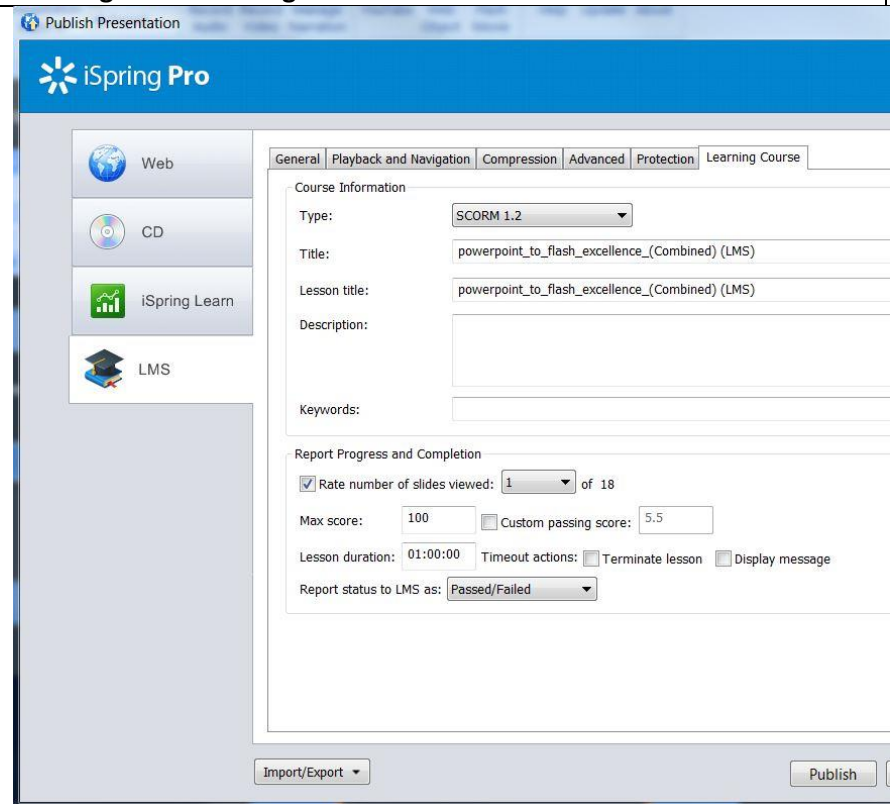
Publish Presentation

iSpring Pro

Web

CD

iSpring Learn

LMS

General | Playback and Navigation | Compression | Advanced | Protection | Learning Course

Course Information

Type: SCORM 1.2

Title: powerpoint_to_flash_excellence_(Combined) (LMS)

Lesson title: powerpoint_to_flash_excellence_(Combined) (LMS)

Description:

Keywords:

Report Progress and Completion

Rate number of slides viewed: 1 of 18

Max score: 100 Custom passing score: 5.5

Lesson duration: 01:00:00 Timeout actions: Terminate lesson Display message

Report status to LMS as: Passed/Failed

Import/Export

Publish